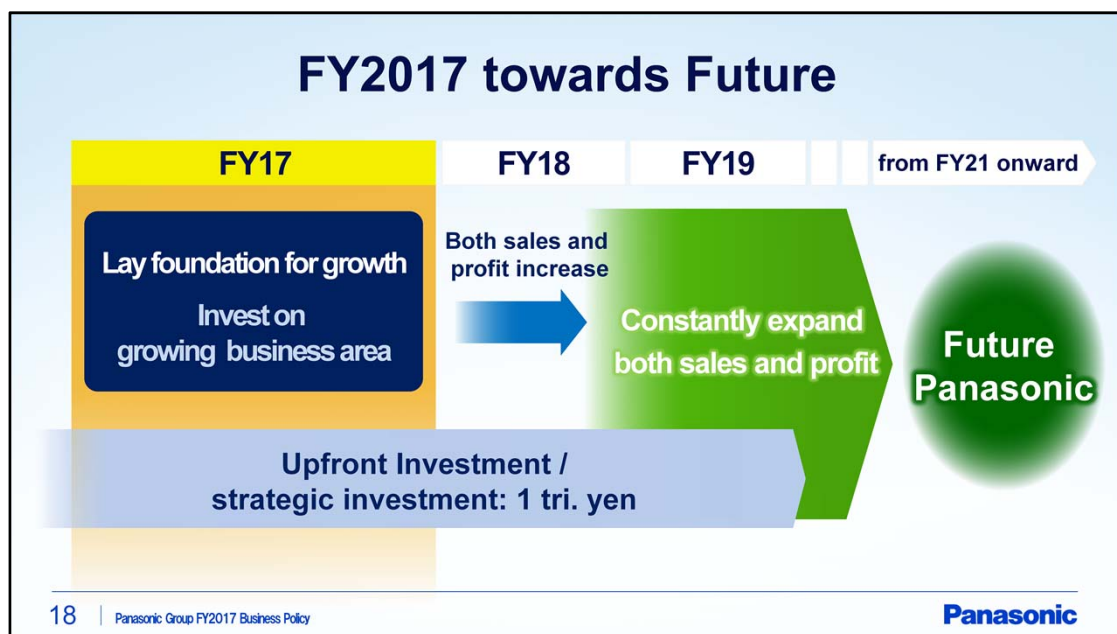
FY2017 towards Future

FY17

FY18

FY19

from FY21 onward

Lay foundation for growth

Invest on growing business area

Both sales and profit increase

Constantly expand both sales and profit

Future Panasonic

Upfront Investment / strategic investment: 1 tri. yen

18 | Panasonic Group FY2017 Business Policy

Panasonic